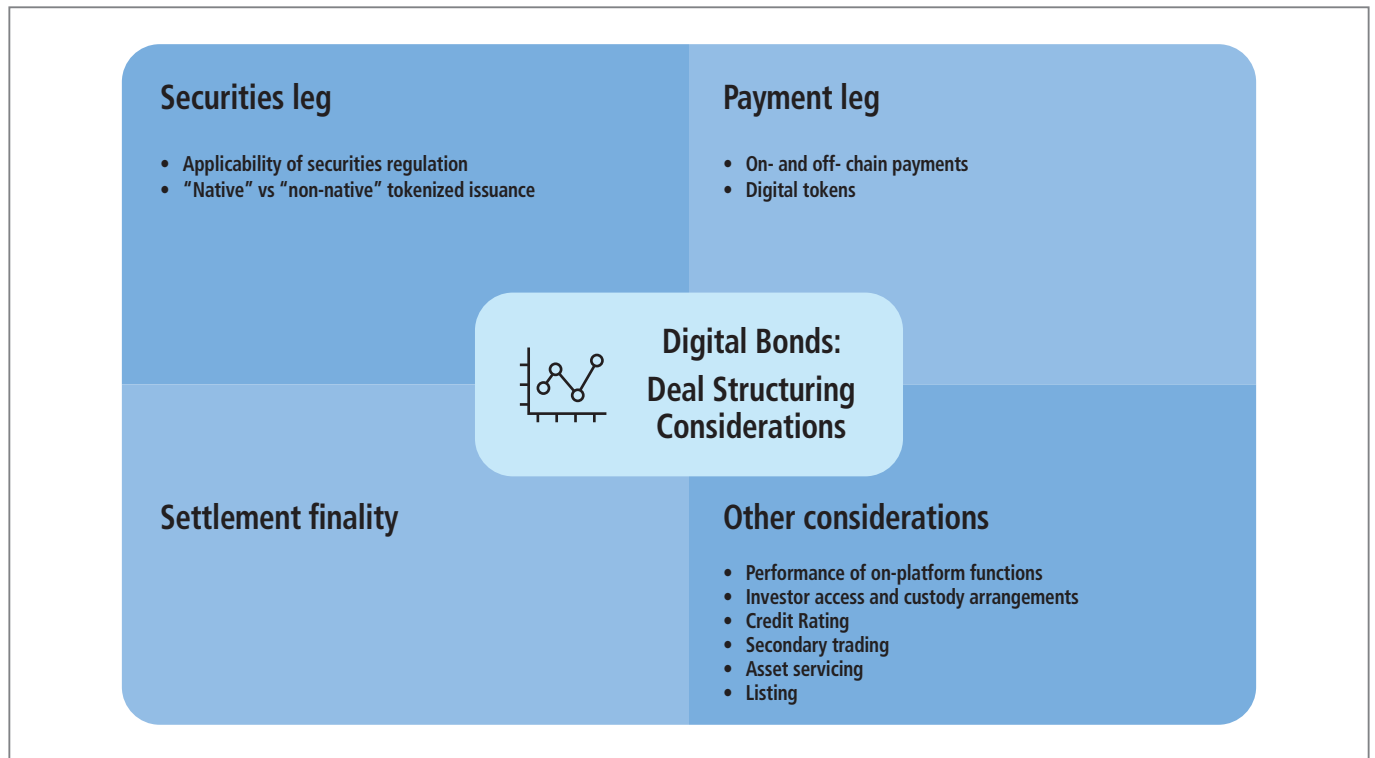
Securities leg

- Applicability of securities regulation
- "Native" vs "non-native" tokenized issuance

Payment leg

- On- and off- chain payments
- Digital tokens

Digital Bonds: Deal Structuring Considerations

Settlement finality

Other considerations

- Performance of on-platform functions
- Investor access and custody arrangements
- Credit Rating
- Secondary trading
- Asset servicing
- Listing